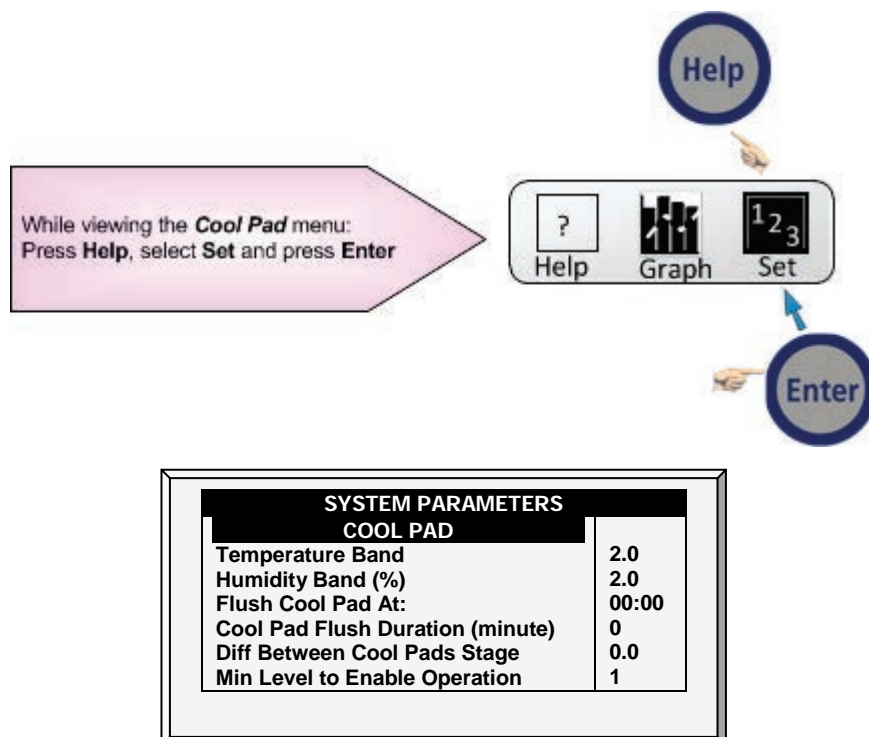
Help

While viewing the *Cool Pad* menu:
Press **Help**, select **Set** and press **Enter**

?
Help

Graph

$1_{2_3}$
Set

Enter

SYSTEM PARAMETERS
COOL PAD

| | |
|---|---|
| Temperature Band | 2.0 |
| Humidity Band (%) | 2.0 |
| Flush Cool Pad At: | 00:00 |
| Cool Pad Flush Duration (minute) | 0 |
| Diff Between Cool Pads Stage | 0.0 |
| Min Level to Enable Operation | 1 |